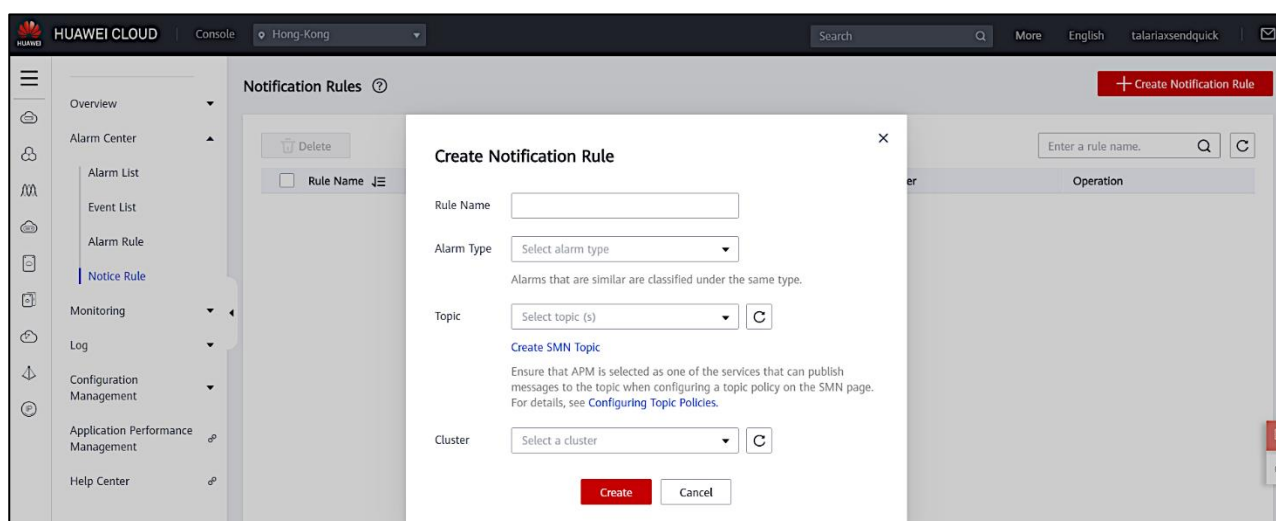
HUAWEI HUAWEI CLOUD Console Hong-Kong Search More English talariaxsendquick

Overview
Alarm Center
Alarm List
Event List
Alarm Rule
Notice Rule
Monitoring
Log
Configuration Management
Application Performance Management
Help Center

Notification Rules

+ Create Notification Rule

Delete

Rule Name

er

Operation

Enter a rule name.

Create Notification Rule

Rule Name

Alarm Type
Select alarm type
Alarms that are similar are classified under the same type.

Topic
Select topic (s)
Create SMN Topic
Ensure that APM is selected as one of the services that can publish messages to the topic when configuring a topic policy on the SMN page. For details, see Configuring Topic Policies.

Cluster
Select a cluster

Create Cancel